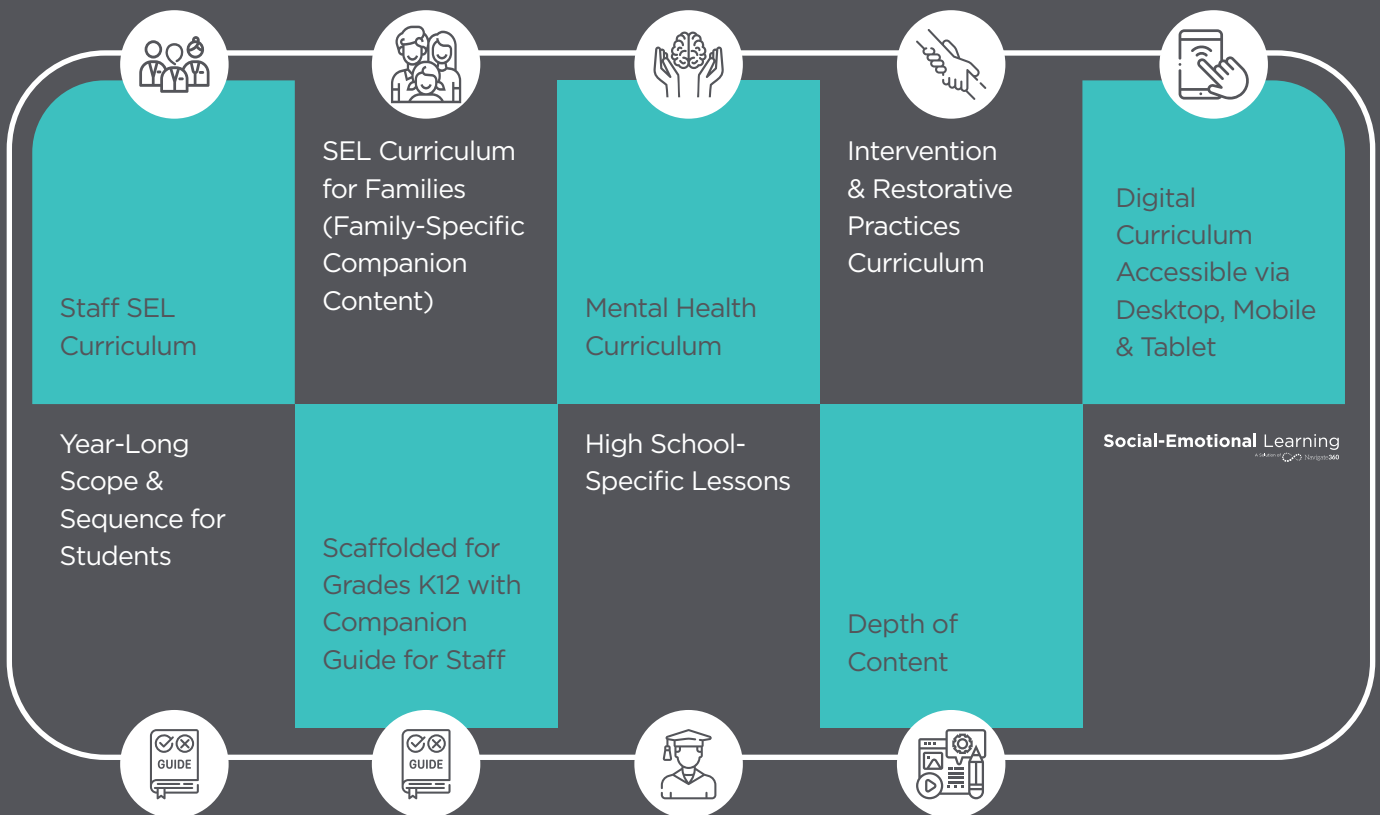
Staff SEL Curriculum

SEL Curriculum for Families (Family-Specific Companion Content)

Mental Health Curriculum

Intervention & Restorative Practices Curriculum

Digital Curriculum Accessible via Desktop, Mobile & Tablet

Year-Long Scope & Sequence for Students

Scaffolded for Grades K12 with Companion Guide for Staff

High School-Specific Lessons

Depth of Content

Social-Emotional Learning
A Solution of Navigate360

GUIDE

GUIDE